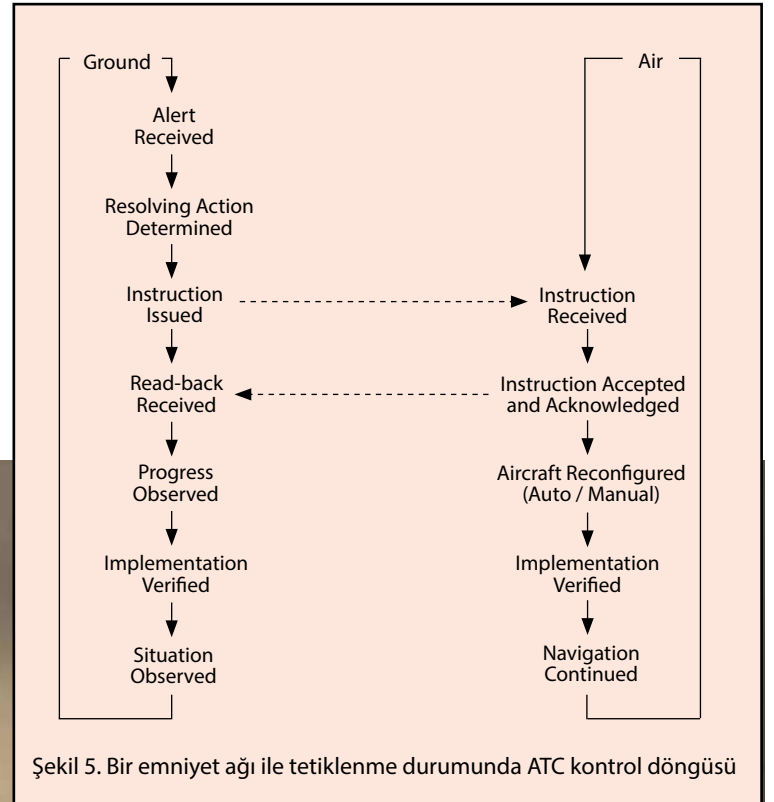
Ground

Alert Received

Resolving Action Determined

Instruction Issued

Read-back Received

Progress Observed

Implementation Verified

Situation Observed

Air

Instruction Received

Instruction Accepted and Acknowledged

Aircraft Reconfigured (Auto / Manual)

Implementation Verified

Navigation Continued

Şekil 5. Bir emniyet ağı ile tetiklenme durumunda ATC kontrol döngüsü